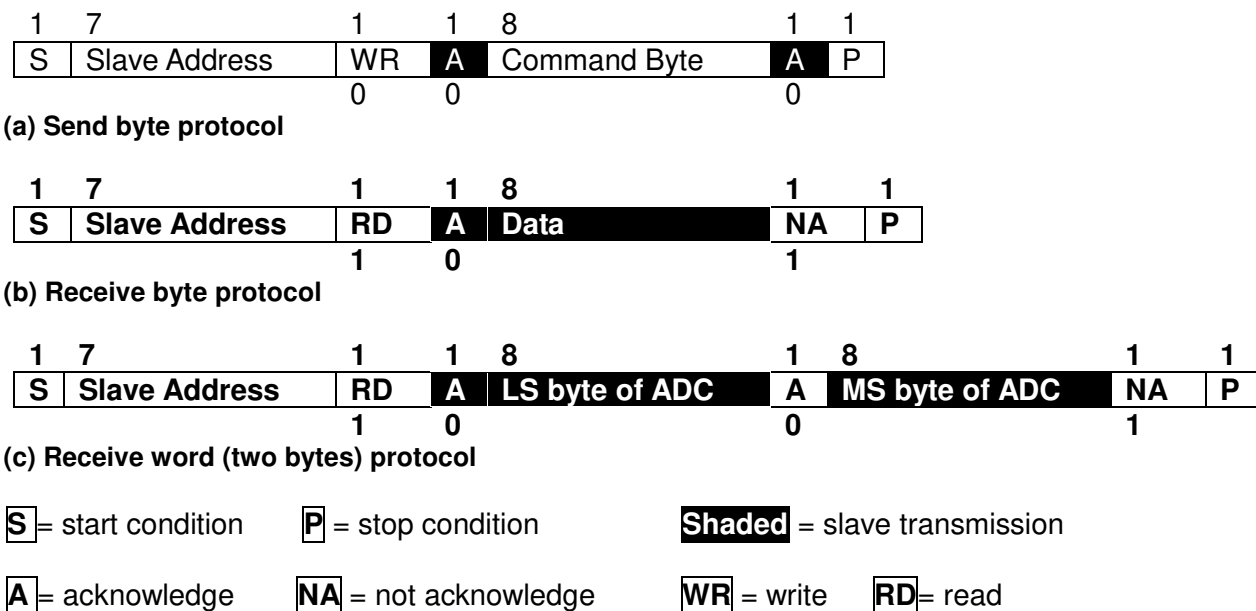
| 1 | 7 | 1 | 1 | 8 | 1 | 1 |
|---|---|---|---|---|---|---|
| S | Slave Address | WR | A | Command Byte | A | P |
| | | 0 | 0 | | 0 | |

**(a) Send byte protocol**

| 1 | 7 | 1 | 1 | 8 | 1 | 1 |
|---|---|---|---|---|---|---|
| S | Slave Address | RD | A | Data | NA | P |
| | | 1 | 0 | | 1 | |

**(b) Receive byte protocol**

| 1 | 7 | 1 | 1 | 8 | 1 | 8 | 1 | 1 |
|---|---|---|---|---|---|---|---|---|
| S | Slave Address | RD | A | LS byte of ADC | A | MS byte of ADC | NA | P |
| | | 1 | 0 | | 0 | | 1 | |

**(c) Receive word (two bytes) protocol**

**S** = start condition **P** = stop condition **Shaded** = slave transmission

**A** = acknowledge **NA** = not acknowledge **WR** = write **RD**= read